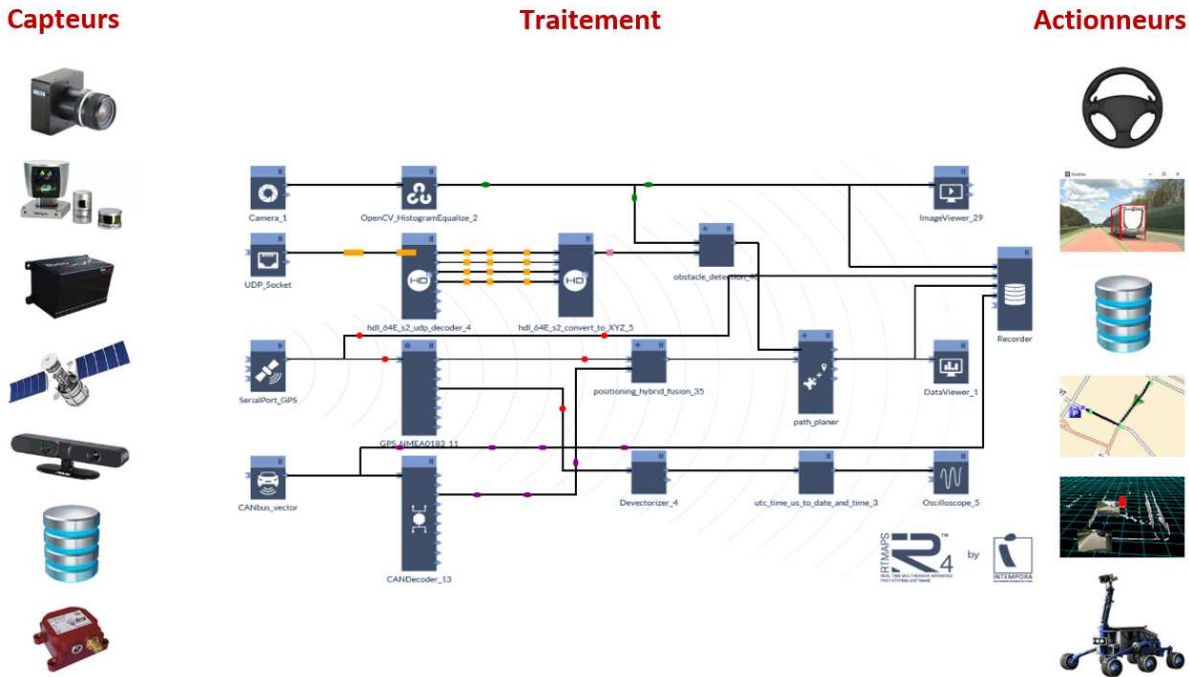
Capteurs

Traitement

Actionneurs

Camera_1

OpenCV_HistogramEqualize_2

ImageViewer_29

UDP_Socket

hdl_64E_s2_udp_decoder_4

hdl_64E_s2_convert_to_XYZ_5

obstacle_detection_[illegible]

Recorder

SerialPort_GPS

GPS_NMEA0183_11

positioning_hybrid_fusion_35

path_planer

DataViewer_1

CANbus_vector

CANDecoder_13

Devectorizer_4

utc_time_us_to_date_and_time_3

Oscilloscope_5

RTMAPS 4

by

INTEMPORA